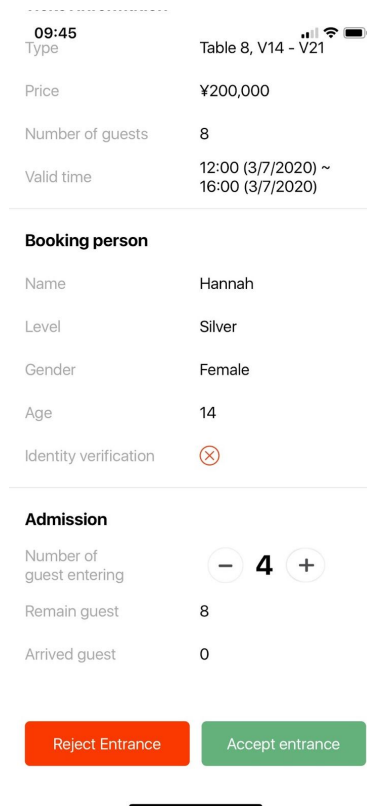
09:45

Type Table 8, V14 - V21

Price ¥200,000

Number of guests 8

Valid time 12:00 (3/7/2020) ~ 16:00 (3/7/2020)

Booking person

Name Hannah

Level Silver

Gender Female

Age 14

Identity verification

Admission

Number of guest entering − 4 +

Remain guest 8

Arrived guest 0

Reject Entrance

Accept entrance